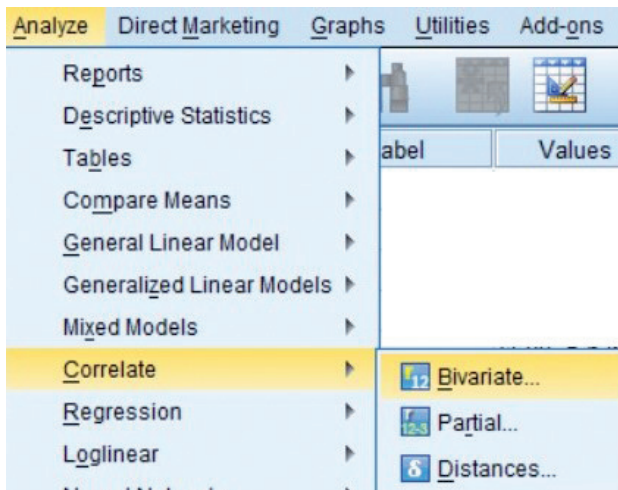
Analyze Direct Marketing Graphs Utilities Add-ons

Reports
Descriptive Statistics
Tables
Compare Means
General Linear Model
Generalized Linear Models
Mixed Models
Correlate
Regression
Loglinear

abel
Values

Bivariate...
Partial...
Distances...